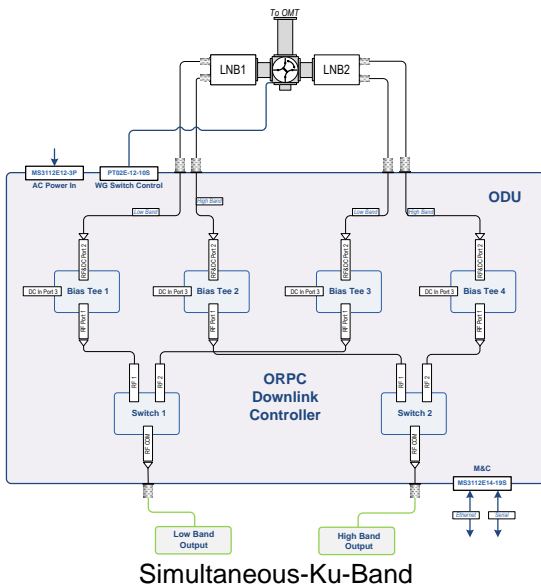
To OMT

LNB1

LNB2

MS3112E12-3P

AC Power In

PT02E-12-10S

WG Switch Control

ODU

Low Band

High Band

Low Band

High Band

RF&DC Port 2

RF&DC Port 2

RF&DC Port 2

RF&DC Port 2

DC In Port 3

Bias Tee 1

DC In Port 3

Bias Tee 2

DC In Port 3

Bias Tee 3

DC In Port 3

Bias Tee 4

RF Port 1

RF Port 1

RF Port 1

RF Port 1

RF 1

RF 2

RF 1

RF 2

ORPC Downlink Controller

Switch 1

Switch 2

RF COM

RF COM

M&C

MS3112E14-19S

Ethernet

Serial

Low Band Output

High Band Output

Simultaneous-Ku-Band